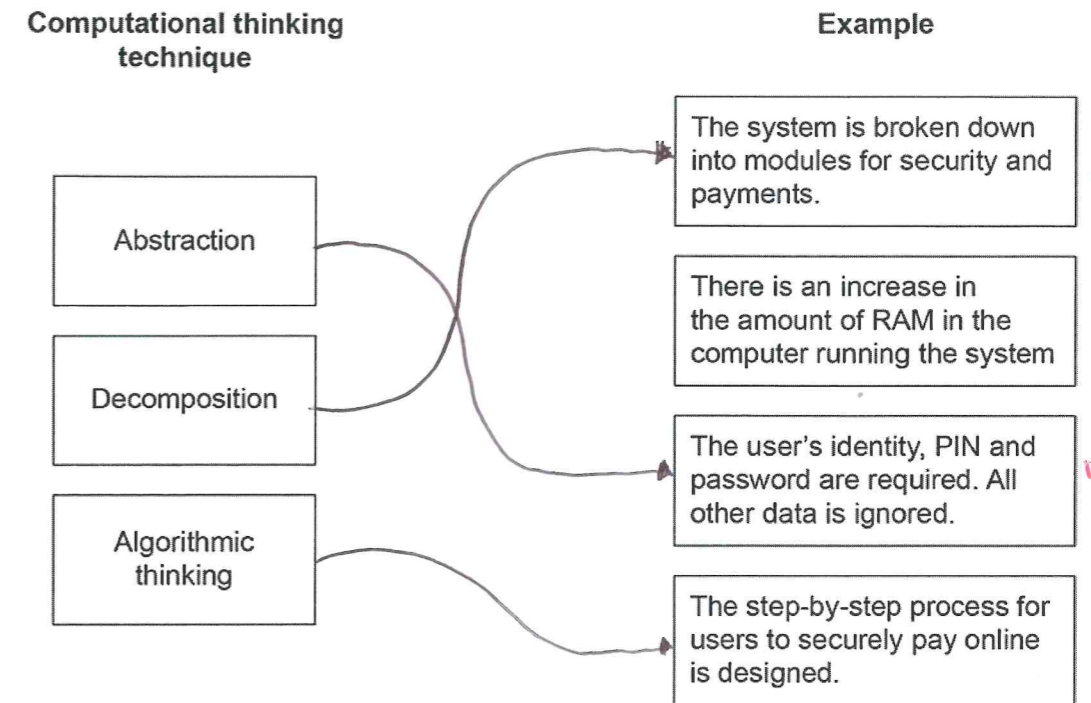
Computational thinking technique

Example

Abstraction

Decomposition

Algorithmic thinking

The system is broken down into modules for security and payments.

There is an increase in the amount of RAM in the computer running the system

The user's identity, PIN and password are required. All other data is ignored.

The step-by-step process for users to securely pay online is designed.